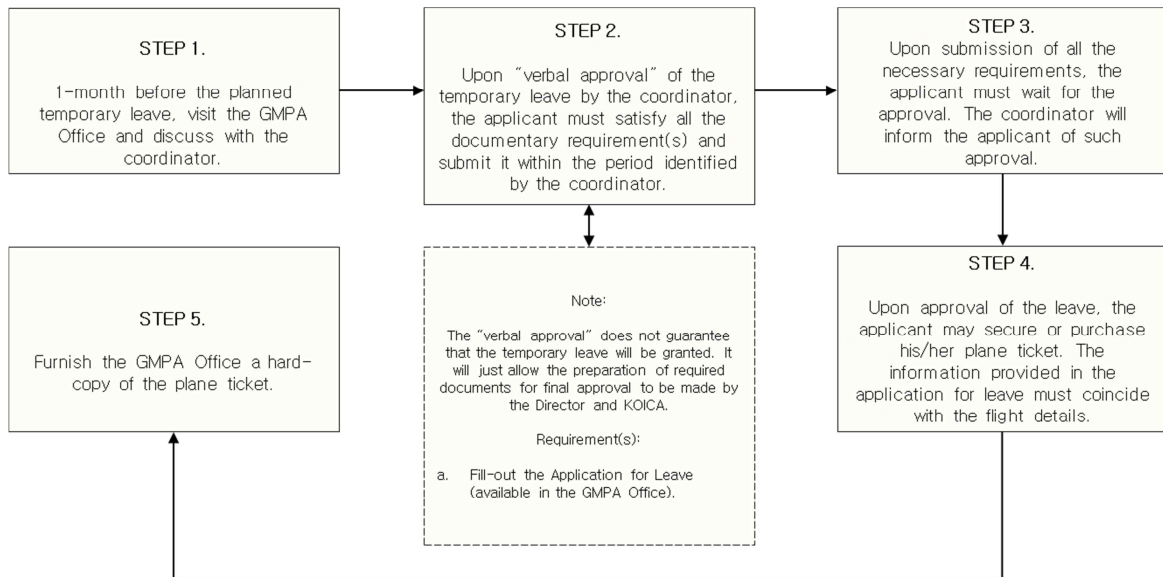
STEP 1.

1-month before the planned temporary leave, visit the GMPA Office and discuss with the coordinator.

STEP 2.

Upon "verbal approval" of the temporary leave by the coordinator, the applicant must satisfy all the documentary requirement(s) and submit it within the period identified by the coordinator.

STEP 3.
Upon submission of all the necessary requirements, the applicant must wait for the approval. The coordinator will inform the applicant of such approval.

Note:

The "verbal approval" does not guarantee that the temporary leave will be granted. It will just allow the preparation of required documents for final approval to be made by the Director and KOICA.

Requirement(s):

a. Fill-out the Application for Leave (available in the GMPA Office).

STEP 4.

Upon approval of the leave, the applicant may secure or purchase his/her plane ticket. The information provided in the application for leave must coincide with the flight details.

STEP 5.

Furnish the GMPA Office a hard-copy of the plane ticket.